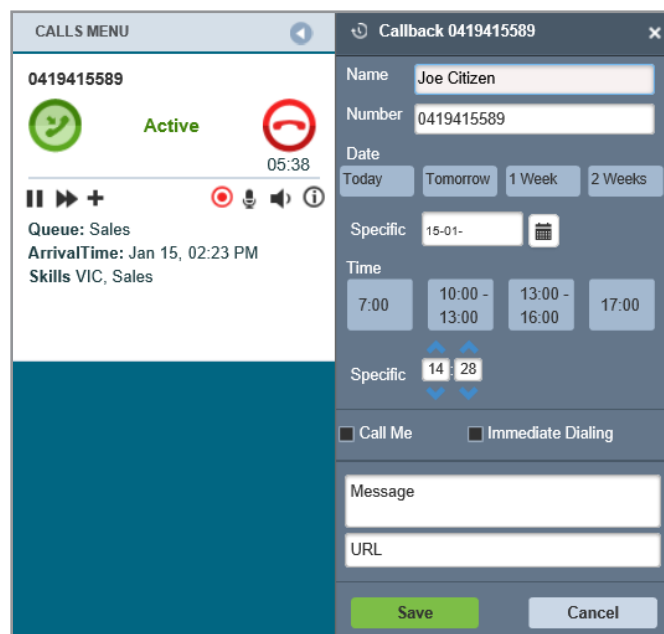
CALLS MENU

0419415589

Active

05:38

Queue: Sales
ArrivalTime: Jan 15, 02:23 PM
Skills VIC, Sales

Callback 0419415589

Name Joe Citizen

Number 0419415589

Date

Today Tomorrow 1 Week 2 Weeks

Specific 15-01-

Time

7:00 10:00 - 13:00 13:00 - 16:00 17:00

Specific 14 : 28

Call Me Immediate Dialing

Message

URL

Save Cancel